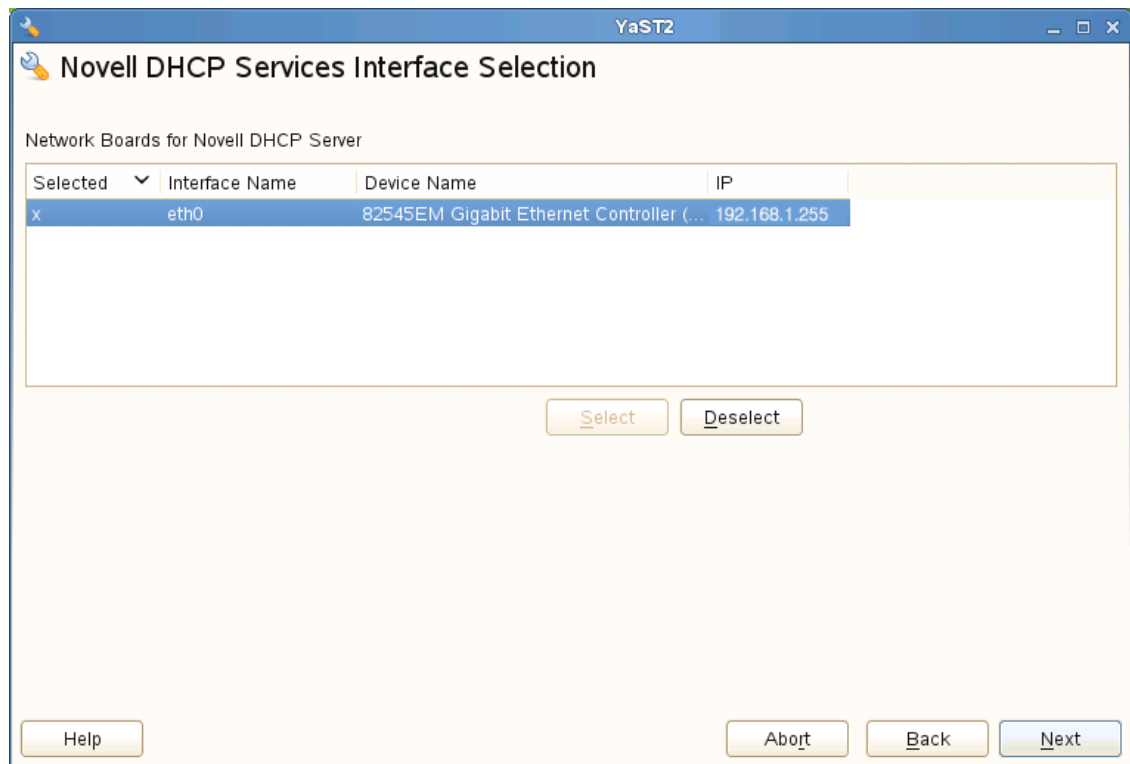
YaST2

Novell DHCP Services Interface Selection

Network Boards for Novell DHCP Server

| Selected | Interface Name | Device Name | IP |
|---|---|---|---|
| x | eth0 | 82545EM Gigabit Ethernet Controller (... | 192.168.1.255 |

Select Deselect

Help

Abort Back Next